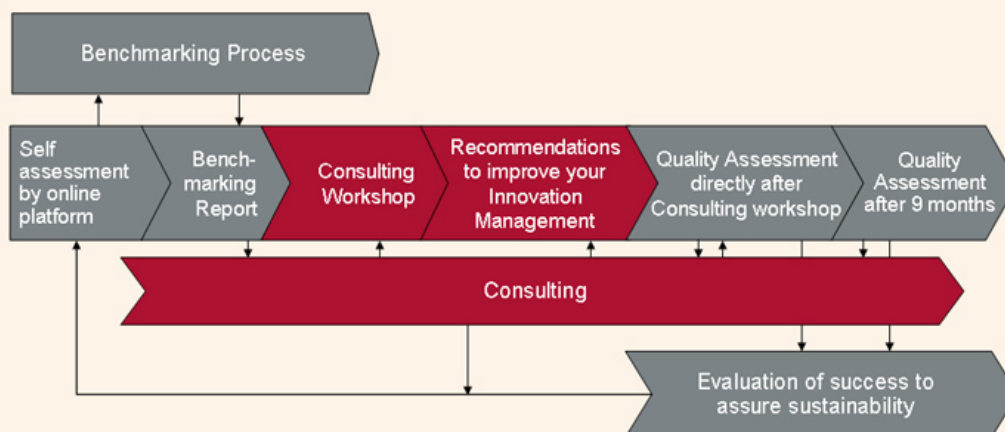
Benchmarking Process

Self assessment by online platform

Benchmarking Report

Consulting Workshop

Recommendations to improve your Innovation Management

Quality Assessment directly after Consulting workshop

Quality Assessment after 9 months

Consulting

Evaluation of success to assure sustainability